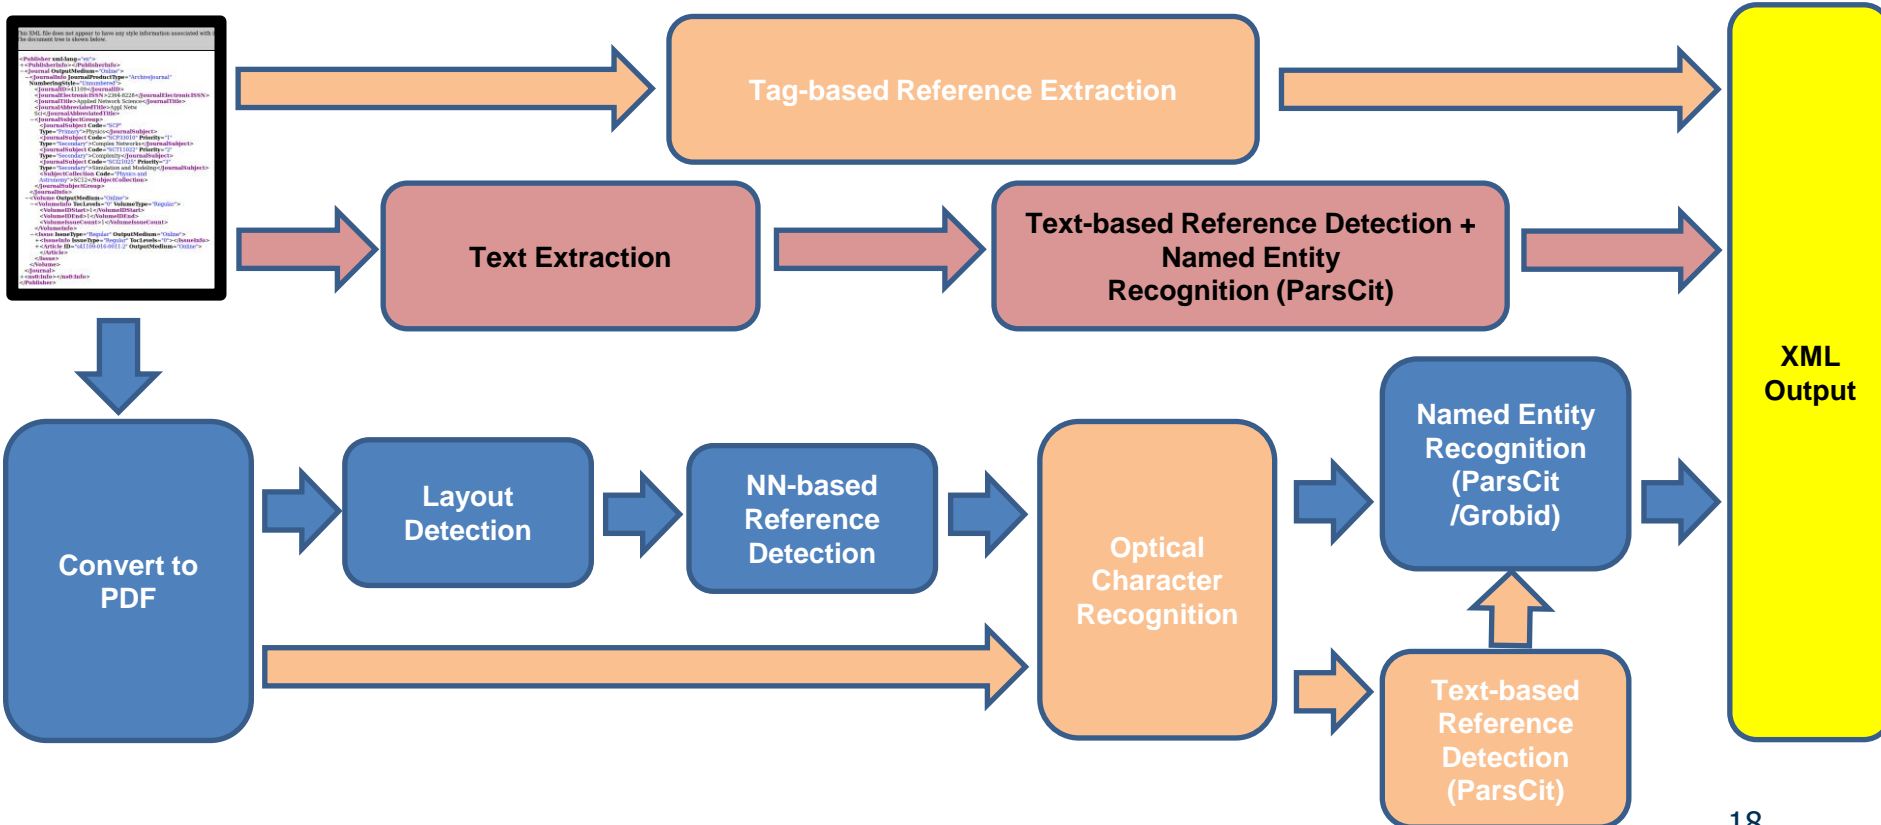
This XML file does not appear to have any style information associated with it. The document tree is shown below.

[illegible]

Tag-based Reference Extraction

Text Extraction

Text-based Reference Detection + Named Entity Recognition (ParsCit)

XML Output

Convert to PDF

Layout Detection

NN-based Reference Detection

Optical Character Recognition

Named Entity Recognition (ParsCit /Grobid)

Text-based Reference Detection (ParsCit)

18